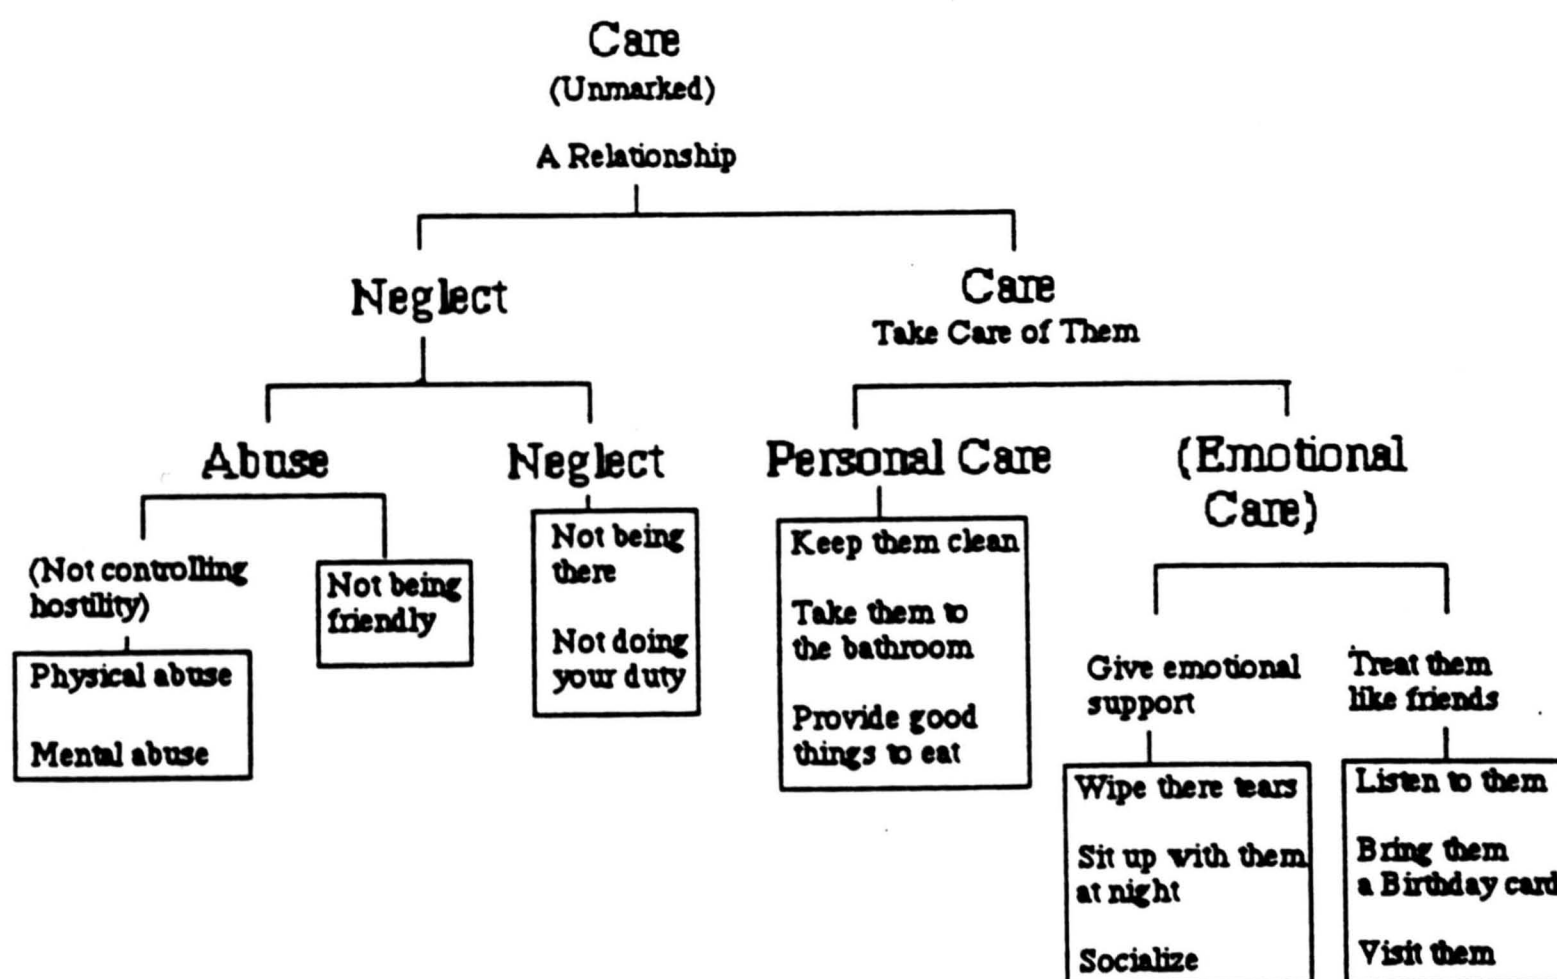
Care
(Unmarked)

A Relationship

Neglect

Care
Take Care of Them

Abuse

Neglect

Personal Care

(Emotional Care)

(Not controlling hostility)

Physical abuse

Mental abuse

Not being friendly

Not being there

Not doing your duty

Keep them clean

Take them to the bathroom

Provide good things to eat

Give emotional support

Wipe there tears

Sit up with them at night

Socialize

Treat them like friends

Listen to them

Bring them a Birthday card

Visit them